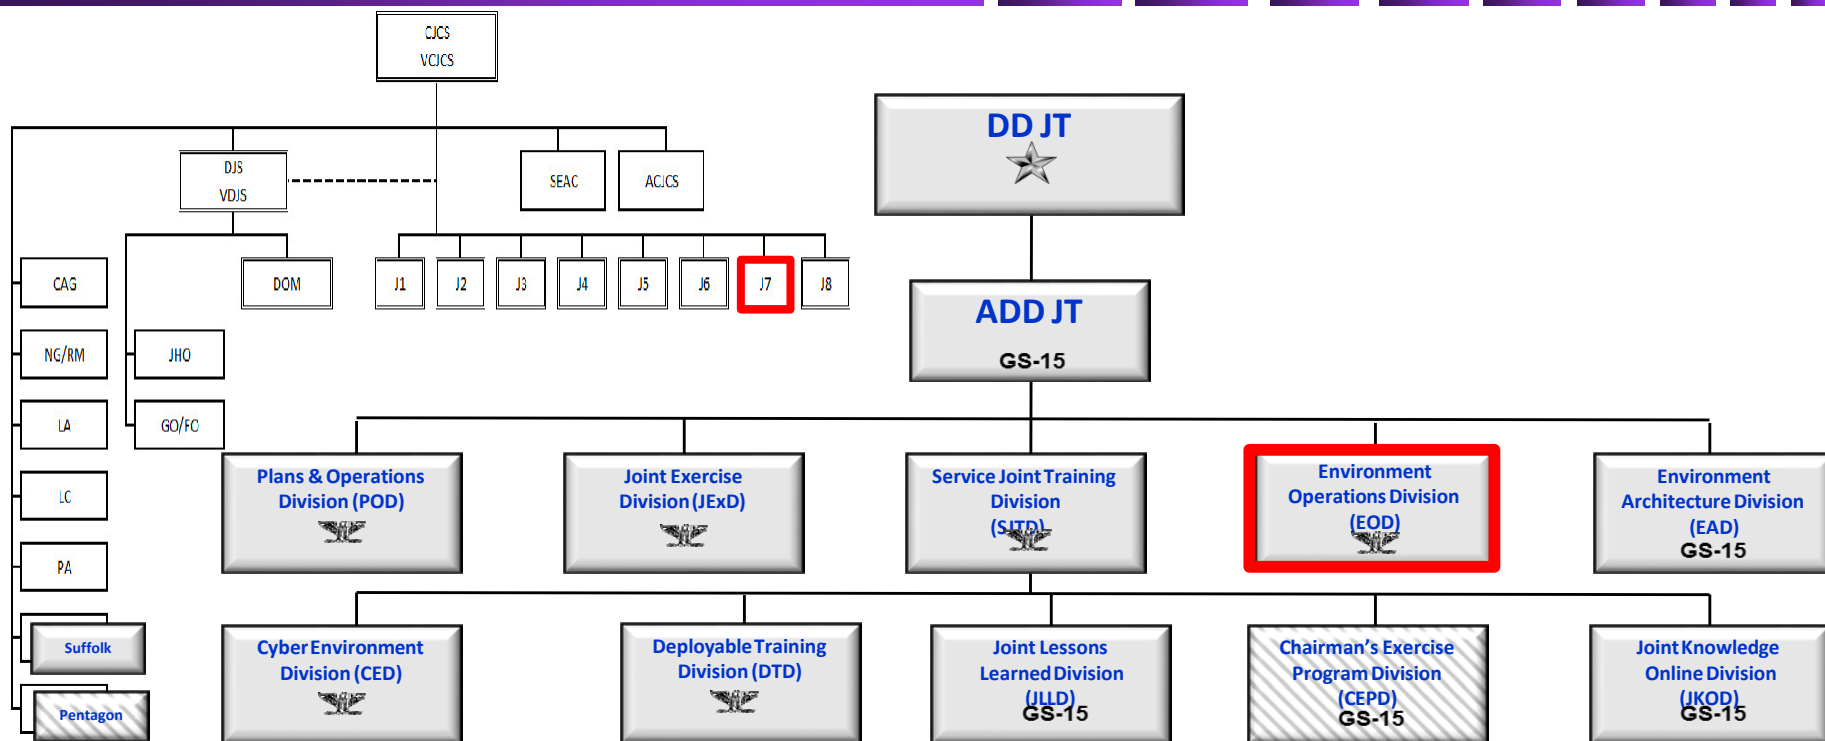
CJCS
VCJCS

DJS
VDJS

SEAC

ACJCS

CAG

DOM

J1

J2

J3

J4

J5

J6

J7

J8

NG/RM

JHO

LA

GO/FO

LC

PA

Suffolk

Pentagon

DD JT

ADD JT
GS-15

Plans & Operations Division (POD)

Joint Exercise Division (JExD)

Service Joint Training Division (SJTD)

Environment Operations Division (EOD)

Environment Architecture Division (EAD)
GS-15

Cyber Environment Division (CED)

Deployable Training Division (DTD)

Joint Lessons Learned Division (JLLD)
GS-15

Chairman's Exercise Program Division (CEPD)
GS-15

Joint Knowledge Online Division (JKOD)
GS-15